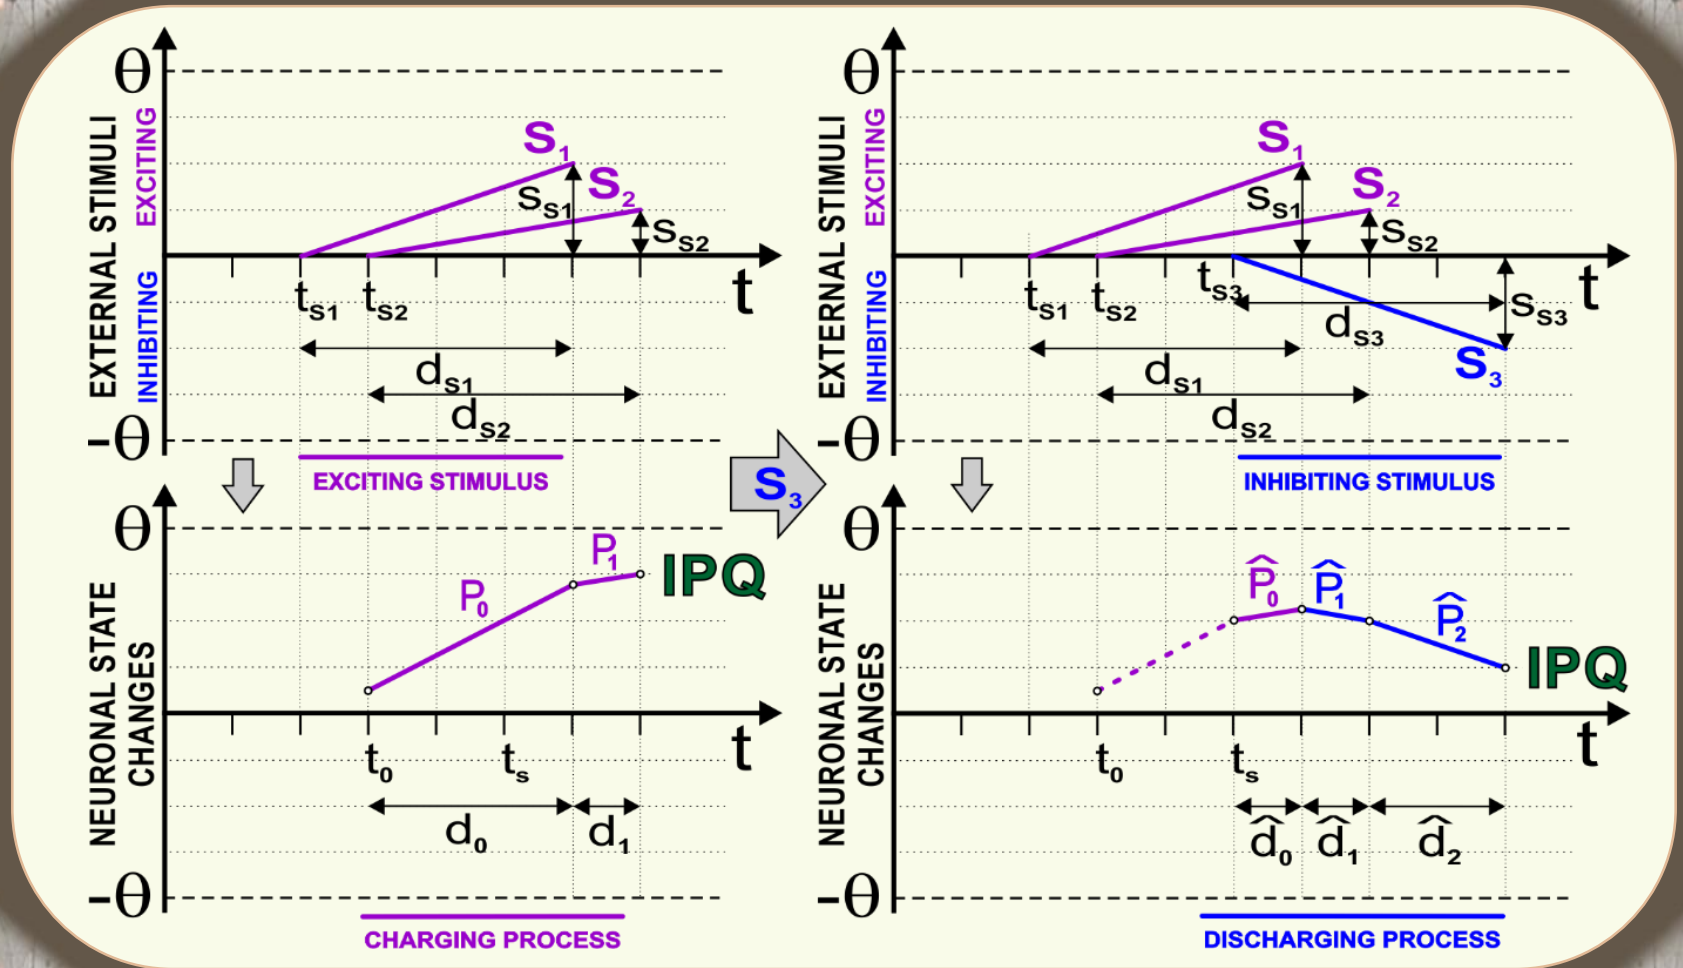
$\theta$
EXTERNAL STIMULI
EXCITING
INHIBITING
$S_1$
$S_2$
$s_{S1}$
$s_{S2}$
t
$t_{S1}$ $t_{S2}$
$d_{S1}$
$d_{S2}$
$-\theta$
EXCITING STIMULUS

$\theta$
NEURONAL STATE CHANGES
$P_1$
$P_0$
IPQ
t
$t_0$ $t_s$
$d_0$ $d_1$
$-\theta$
CHARGING PROCESS

$S_3$

$\theta$
EXTERNAL STIMULI
EXCITING
INHIBITING
$S_1$
$S_2$
$s_{S1}$
$s_{S2}$
t
$t_{S1}$ $t_{S2}$ $t_{S3}$
$d_{S3}$
$s_{S3}$
$S_3$
$d_{S1}$
$d_{S2}$
$-\theta$
INHIBITING STIMULUS

$\theta$
NEURONAL STATE CHANGES
$\widehat{P}_0$ $\widehat{P}_1$
$\widehat{P}_2$
IPQ
t
$t_0$ $t_s$
$\widehat{d}_0$ $\widehat{d}_1$ $\widehat{d}_2$
$-\theta$
DISCHARGING PROCESS